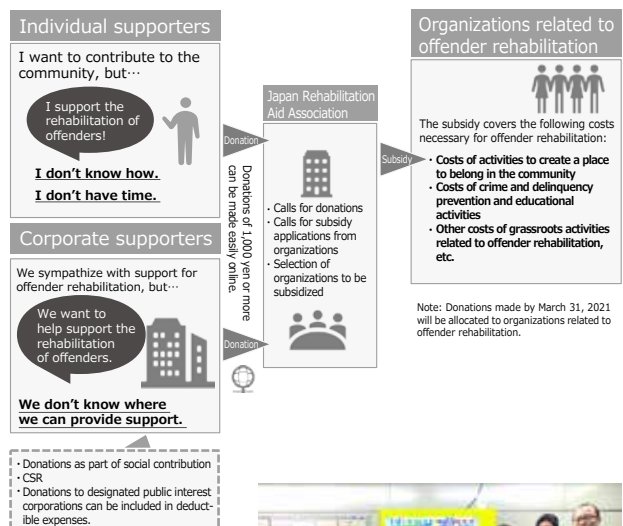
Individual supporters

I want to contribute to the community, but···

I support the rehabilitation of offenders!

I don't know how.

I don't have time.

Corporate supporters

We sympathize with support for offender rehabilitation, but···

We want to help support the rehabilitation of offenders.

We don't know where we can provide support.

Donation

Donations of 1,000 yen or more can be made easily online.

Donation

Japan Rehabilitation Aid Association

· Calls for donations
· Calls for subsidy applications from organizations
· Selection of organizations to be subsidized

Subsidy

Organizations related to offender rehabilitation

The subsidy covers the following costs necessary for offender rehabilitation:

· Costs of activities to create a place to belong in the community
· Costs of crime and delinquency prevention and educational activities
· Other costs of grassroots activities related to offender rehabilitation, etc.

Note: Donations made by March 31, 2021 will be allocated to organizations related to offender rehabilitation.

· Donations as part of social contribution
· CSR
· Donations to designated public interest corporations can be included in deductible expenses.

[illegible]